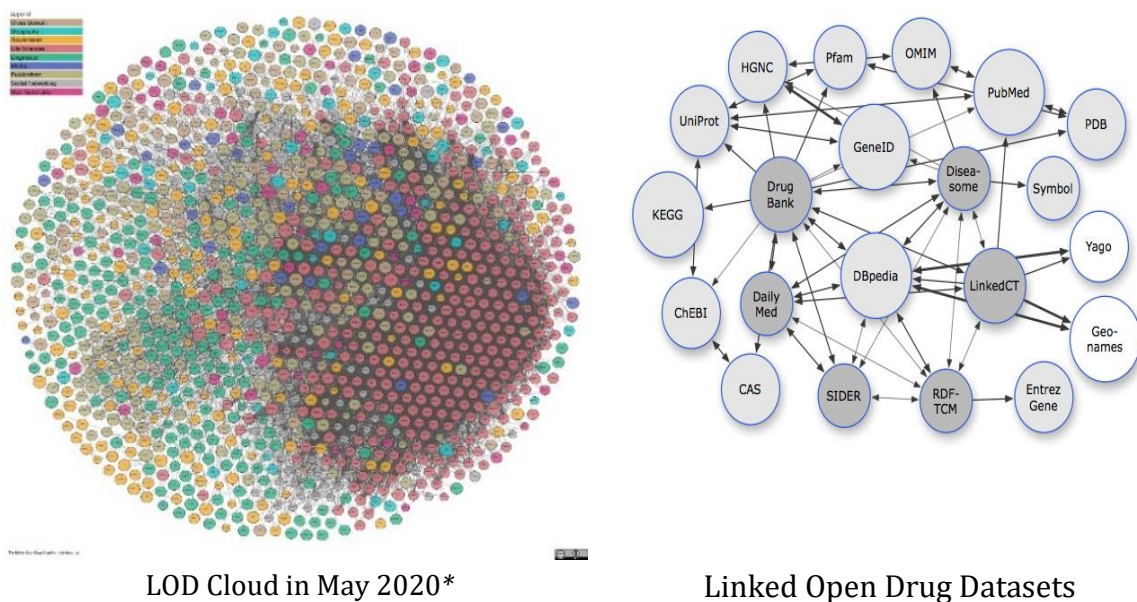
Legend
Cross Domain
Geography
Government
Life Sciences
Linguistics
Media
Publications
Social Networking
User Generated

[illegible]

HGNC
Pfam
OMIM
PubMed
PDB
UniProt
GeneID
Disea-some
Symbol
KEGG
Drug Bank
Yago
DBpedia
LinkedCT
ChEBI
Daily Med
Geo-names
CAS
SIDER
RDF-TCM
Entrez Gene

LOD Cloud in May 2020*

Linked Open Drug Datasets